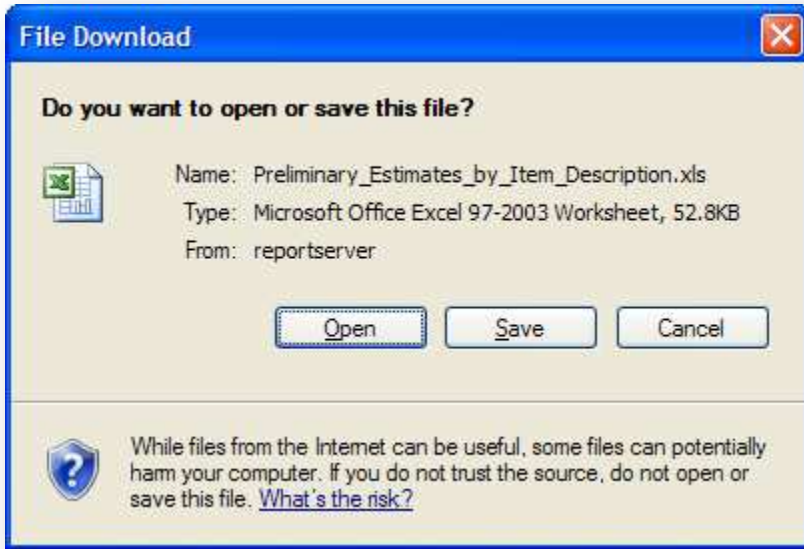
File Download

Do you want to open or save this file?

Name: Preliminary_Estimates_by_Item_Description.xls
Type: Microsoft Office Excel 97-2003 Worksheet, 52.8KB
From: reportserver

Open Save Cancel

While files from the Internet can be useful, some files can potentially harm your computer. If you do not trust the source, do not open or save this file. What's the risk?